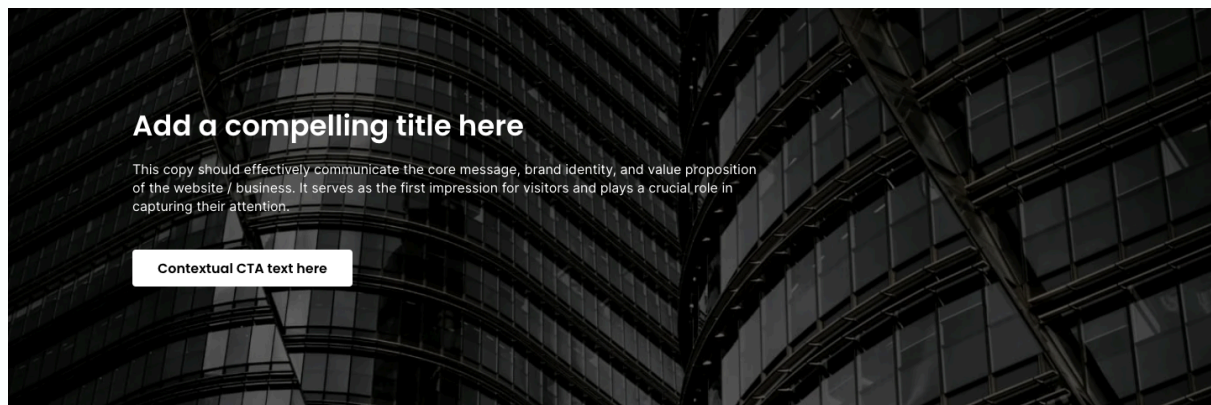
Add a compelling title here

This copy should effectively communicate the core message, brand identity, and value proposition of the website / business. It serves as the first impression for visitors and plays a crucial role in capturing their attention.

Contextual CTA text here